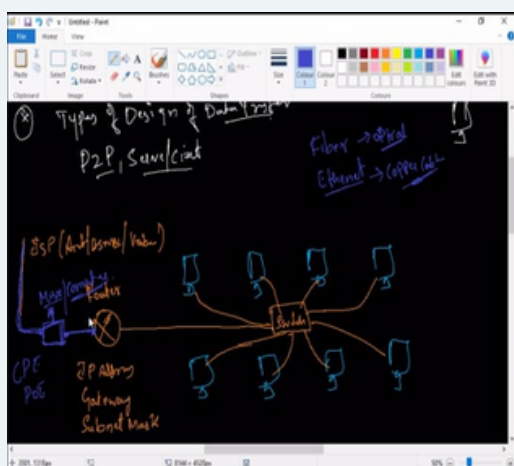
Untitled - Paint

File Home View

Paste Clipboard Select Crop Resize Rotate Image Tools Brushes Shapes Outline Fill Size Colour 1 Colour 2 Colours Edit colours Edit with Paint 3D

Types & Design of Data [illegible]

P2P, Server/Client

Fibre → optical

Ethernet → copper cable

ISP (Airtel/Asianet/Vodafone)

Modem/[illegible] Router

Switch

CPE

PoE

IP Allocation

Gateway

Subnet Mask

50%